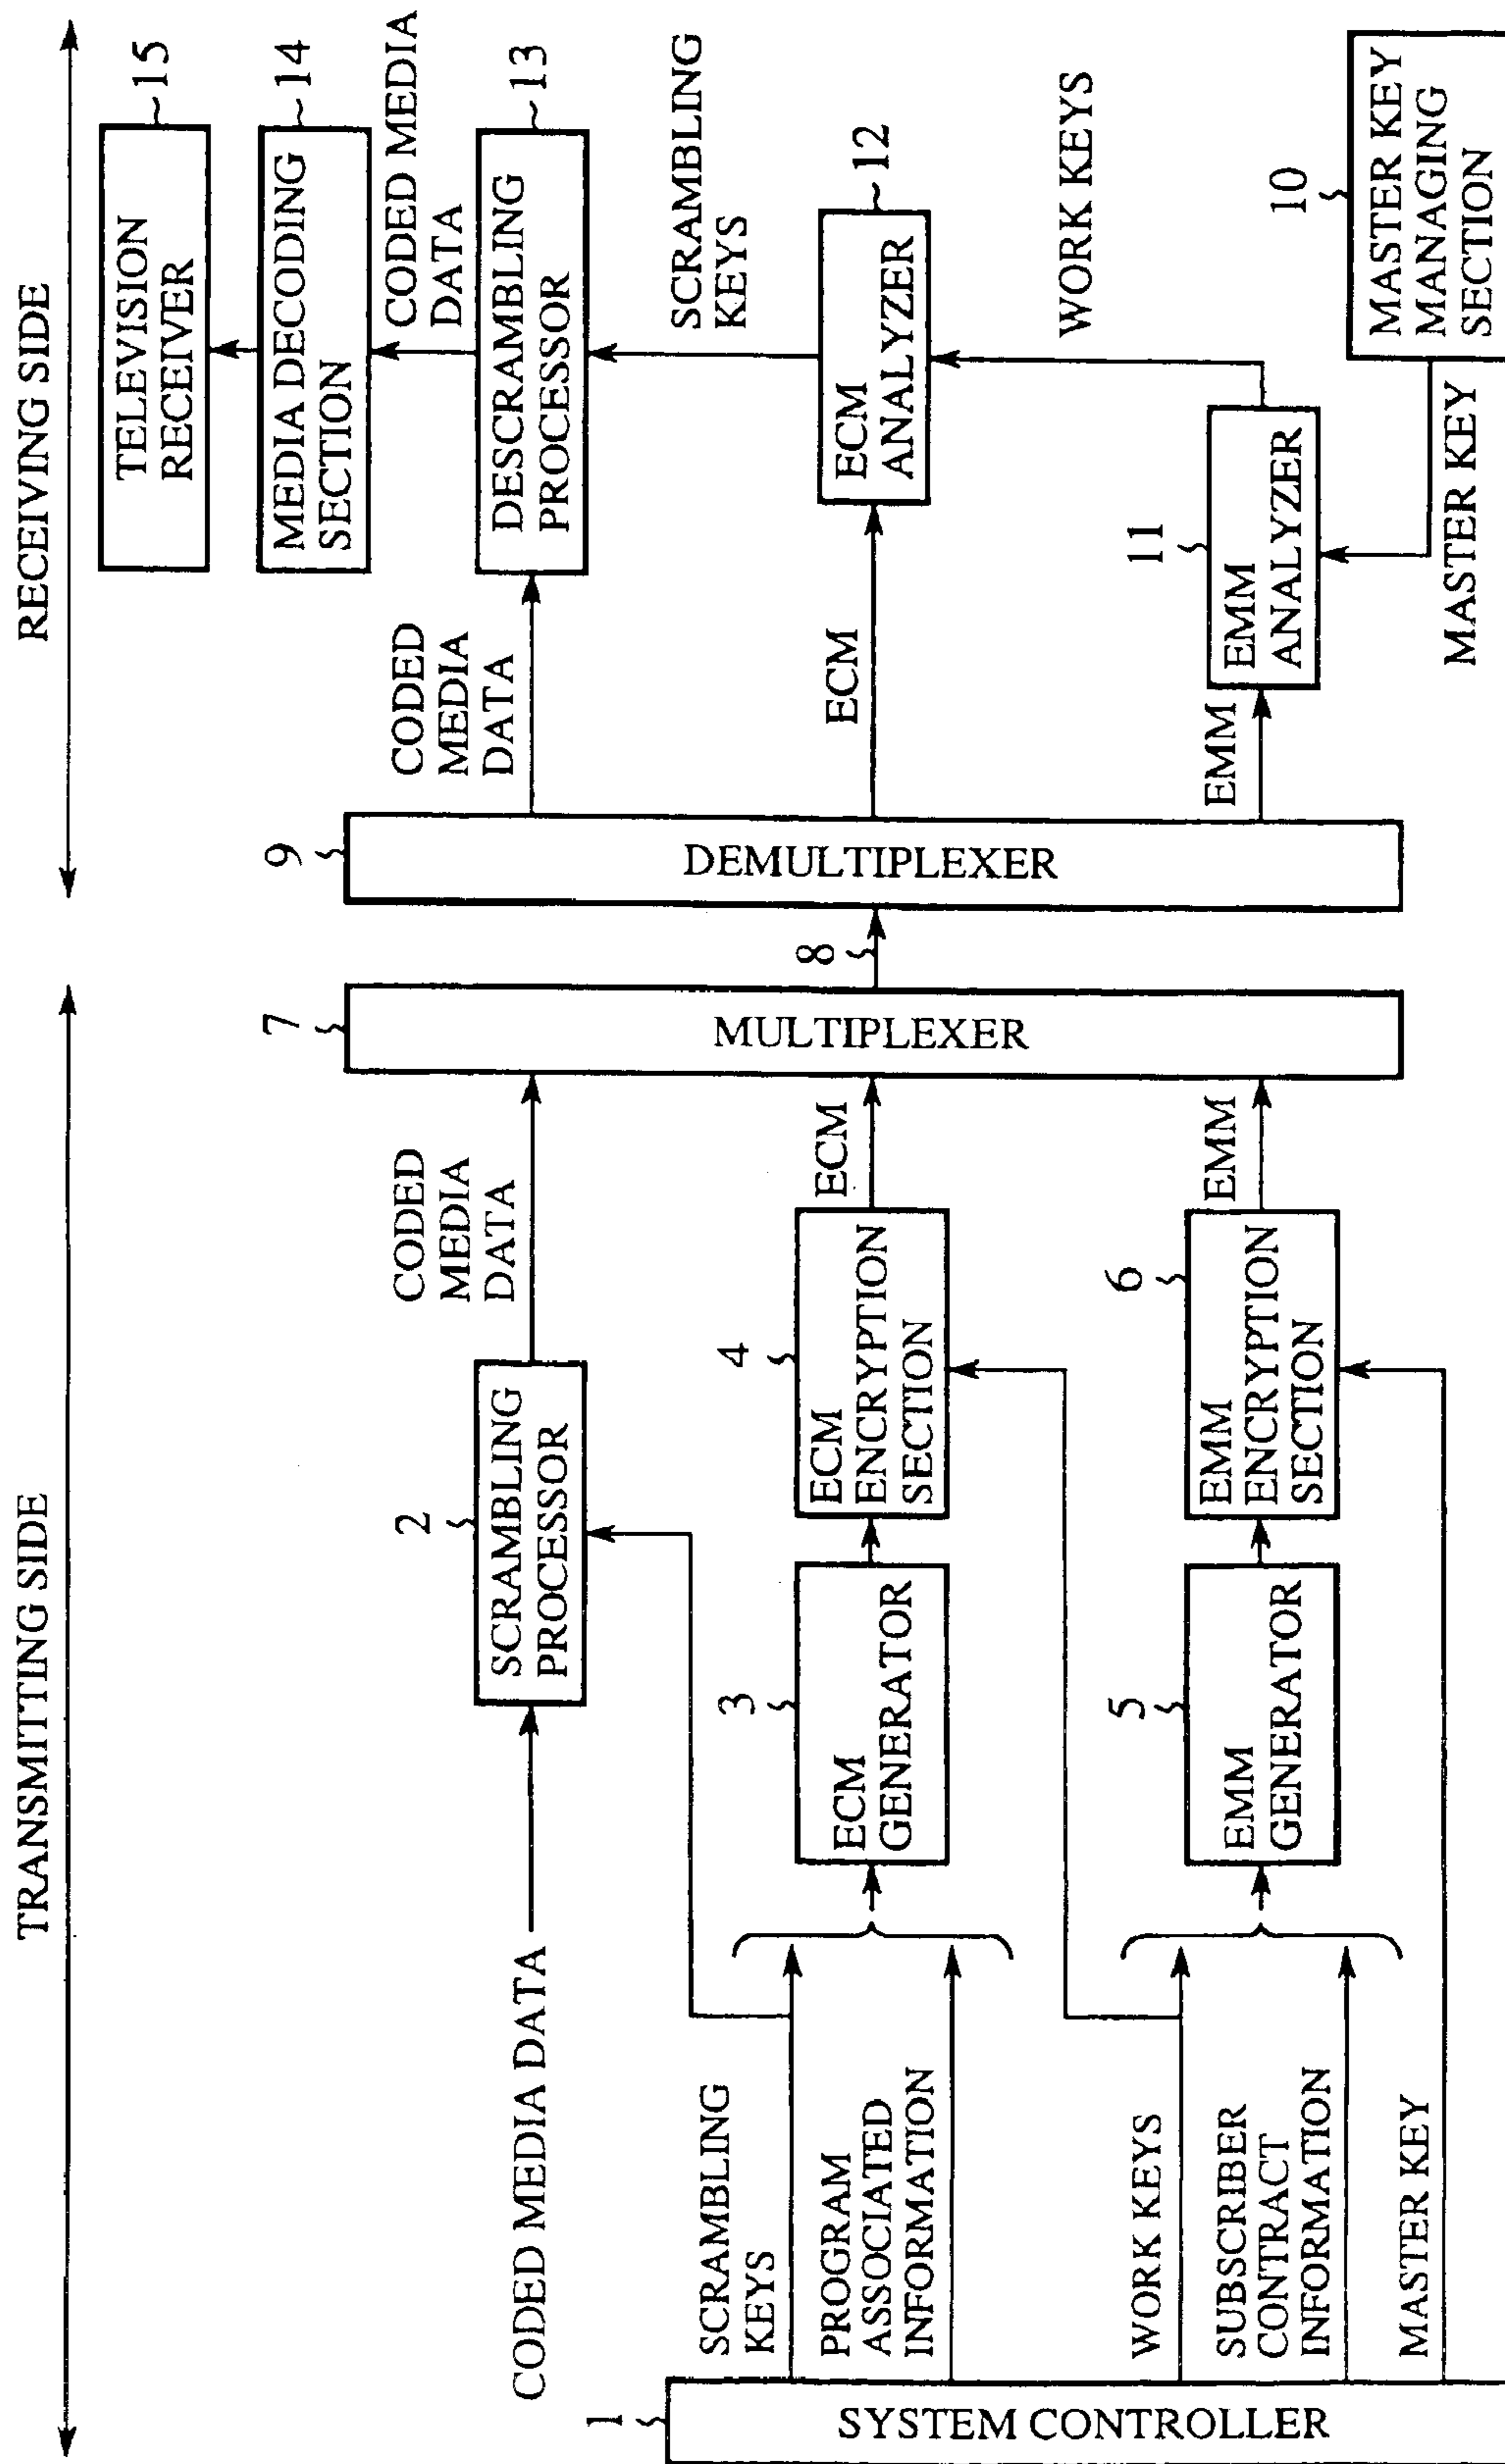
TRANSMITTING SIDE

RECEIVING SIDE

1 SYSTEM CONTROLLER

CODED MEDIA DATA

SCRAMBLING KEYS

PROGRAM ASSOCIATED INFORMATION

WORK KEYS

SUBSCRIBER CONTRACT INFORMATION

MASTER KEY

2 SCRAMBLING PROCESSOR

3 ECM GENERATOR

4 ECM ENCRYPTION SECTION

5 EMM GENERATOR

6 EMM ENCRYPTION SECTION

CODED MEDIA DATA

ECM

EMM

7 MULTIPLEXER

8

9 DEMULTIPLEXER

CODED MEDIA DATA

ECM

EMM

11 EMM ANALYZER

MASTER KEY

10 MASTER KEY MANAGING SECTION

WORK KEYS

12 ECM ANALYZER

SCRAMBLING KEYS

13 DESCRAMBLING PROCESSOR

CODED MEDIA DATA

14 MEDIA DECODING SECTION

15 TELEVISION RECEIVER